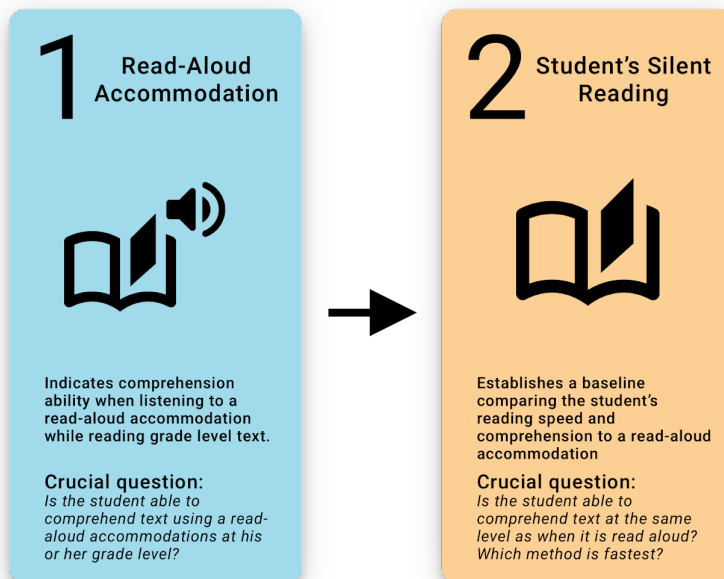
1 Read-Aloud Accommodation

Indicates comprehension ability when listening to a read-aloud accommodation while reading grade level text.

Crucial question:
*Is the student able to comprehend text using a read-aloud accommodations at his or her grade level?*

2 Student's Silent Reading

Establishes a baseline comparing the student's reading speed and comprehension to a read-aloud accommodation

Crucial question:
*Is the student able to comprehend text at the same level as when it is read aloud? Which method is fastest?*